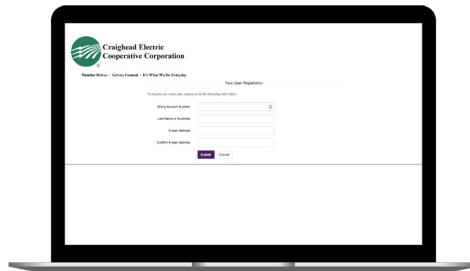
Craighead Electric Cooperative Corporation

Member Driven ~ Service Focused ~ It's What We Do Everyday

New User Registration

To register as a new user, please enter the following information.

Billing Account Number

Last Name or Business

E-Mail Address

Confirm E-Mail Address

Submit Cancel